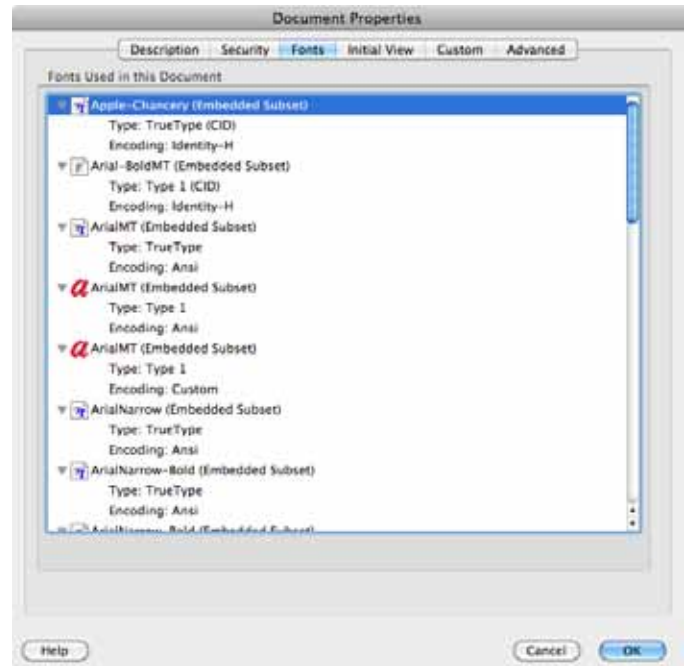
Document Properties

Description Security Fonts Initial View Custom Advanced

Fonts Used in this Document

Apple-Chancery (Embedded Subset)
Type: TrueType (CID)
Encoding: Identity-H

Arial-BoldMT (Embedded Subset)
Type: Type 1 (CID)
Encoding: Identity-H

ArialMT (Embedded Subset)
Type: TrueType
Encoding: Ansi

ArialMT (Embedded Subset)
Type: Type 1
Encoding: Ansi

ArialMT (Embedded Subset)
Type: Type 1
Encoding: Custom

ArialNarrow (Embedded Subset)
Type: TrueType
Encoding: Ansi

ArialNarrow-Bold (Embedded Subset)
Type: TrueType
Encoding: Ansi

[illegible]

Help

Cancel OK